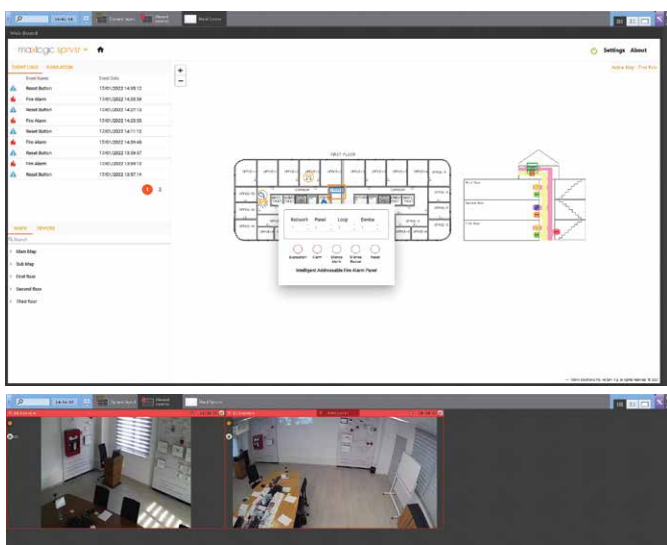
Web Board

maxlogic server

Settings About

EVENT LOGS NAVIGATION

| | Event Name | Event Date |
|---|---|---|
| | Reset Button | 17/01/2022 14:55:12 |
| | Fire Alarm | 17/01/2022 14:55:39 |
| | Reset Button | 17/01/2022 14:27:10 |
| | Fire Alarm | 17/01/2022 14:22:55 |
| | Reset Button | 17/01/2022 14:11:12 |
| | Fire Alarm | 17/01/2022 14:09:45 |
| | Reset Button | 17/01/2022 13:59:57 |
| | Fire Alarm | 17/01/2022 13:59:13 |
| | Reset Button | 17/01/2022 13:57:14 |

1 2

MAPS DEVICES

Search

Main Map
Sub Map
First floor
Second floor
Third floor

FIRST FLOOR

Network Panel Loop Device

Evacuation Alarm Silence Alarm Silence Buzzer Reset

Intelligent Addressable Fire Alarm Panel

Third floor
Second floor
First floor